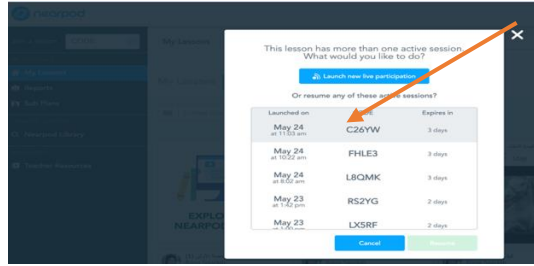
nearpod

My Lessons

Reports

Nearpod Library

This lesson has more than one active session What would you like to do?

Launch new live participation

Or resume any of these active sessions?

| Launched on | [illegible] | Expires in |
|---|---|---|
| May 24 at 11:03 am | C26YW | 3 days |
| May 24 at 10:22 am | FHLE3 | 3 days |
| May 24 at 8:02 am | L8QMK | 3 days |
| May 23 at 1:42 pm | RS2YG | 2 days |
| May 23 at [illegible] | LX5RF | 2 days |

Cancel

Resume

EXPLO
NEARPO